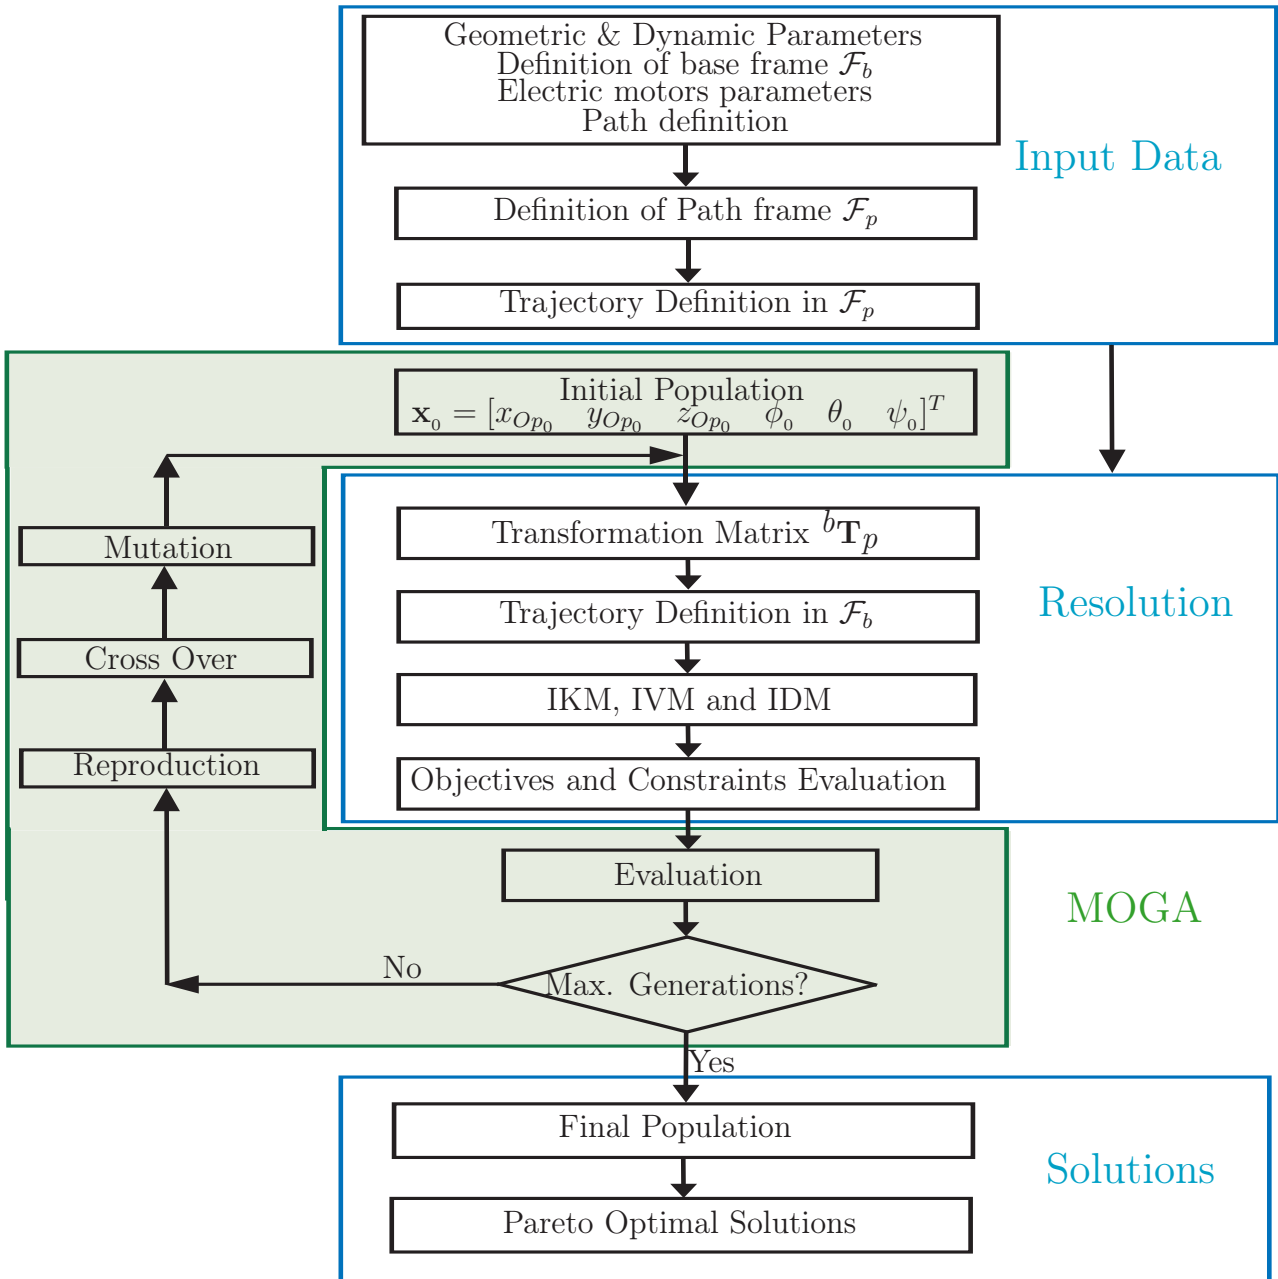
Geometric & Dynamic Parameters
Definition of base frame $\mathcal{F}_b$
Electric motors parameters
Path definition

Input Data

Definition of Path frame $\mathcal{F}_p$

Trajectory Definition in $\mathcal{F}_p$

Initial Population
$\mathbf{x}_0 = [x_{Op_0} \quad y_{Op_0} \quad z_{Op_0} \quad \phi_0 \quad \theta_0 \quad \psi_0]^T$

Mutation

Cross Over

Reproduction

Transformation Matrix ${}^b\mathbf{T}_p$

Trajectory Definition in $\mathcal{F}_b$

Resolution

IKM, IVM and IDM

Objectives and Constraints Evaluation

Evaluation

MOGA

No

Max. Generations?

Yes

Final Population

Solutions

Pareto Optimal Solutions